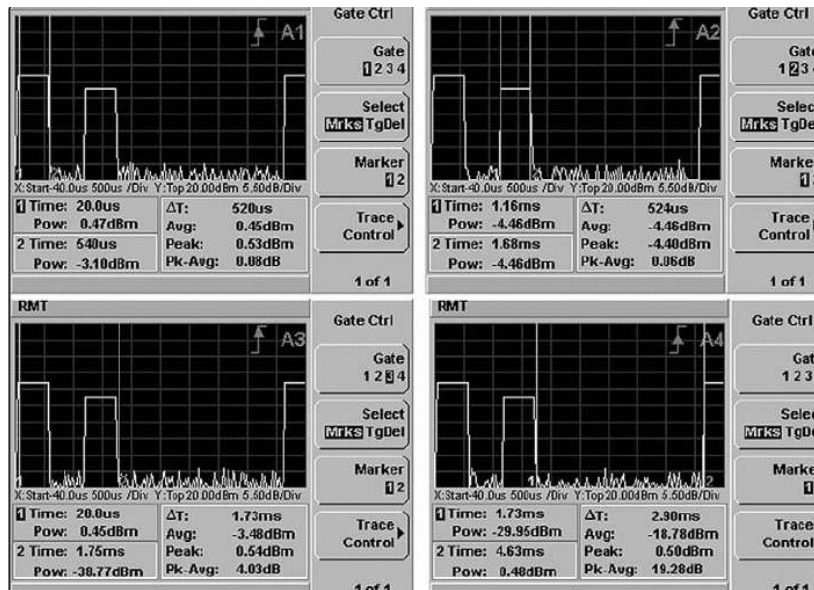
A1

Gate Ctrl

Gate
1 2 3 4

Select
Mrks TgDel

Marker
1 2

Trace Control

1 of 1

X:Start-40.0us 500us /Div Y:Top 20.00dBm 5.50dB/Div

| 1 Time: 20.0us | ΔT: 520us |
|---|---|
| Pow: 0.47dBm | Avg: 0.45dBm |
| 2 Time: 540us | Peak: 0.53dBm |
| Pow: -3.10dBm | Pk-Avg: 0.08dB |

A2

Gate Ctrl

Gate
1 2 3

Selec
Mrks TgDel

Marke
1

Trace Control

1 of 1

X:Start-40.0us 500us /Div Y:Top 20.00dBm 5.50dB/Div

| 1 Time: 1.16ms | ΔT: 524us |
|---|---|
| Pow: -4.46dBm | Avg: -4.46dBm |
| 2 Time: 1.68ms | Peak: -4.40dBm |
| Pow: -4.46dBm | Pk-Avg: 0.06dB |

RMT

A3

Gate Ctrl

Gate
1 2 3 4

Select
Mrks TgDel

Marker
1 2

Trace Control

1 of 1

X:Start-40.0us 500us /Div Y:Top 20.00dBm 5.50dB/Div

| 1 Time: 20.0us | ΔT: 1.73ms |
|---|---|
| Pow: 0.45dBm | Avg: -3.48dBm |
| 2 Time: 1.75ms | Peak: 0.54dBm |
| Pow: -38.77dBm | Pk-Avg: 4.03dB |

RMT

A4

Gate Ctrl

Gat
1 2 3

Selec
Mrks TgDe

Marke
1

Trace Control

1 of 1

X:Start-40.0us 500us /Div Y:Top 20.00dBm 5.50dB/Div

| 1 Time: 1.73ms | ΔT: 2.90ms |
|---|---|
| Pow: -29.95dBm | Avg: -18.78dBm |
| 2 Time: 4.63ms | Peak: 0.50dBm |
| Pow: 0.48dBm | Pk-Avg: 19.28dB |